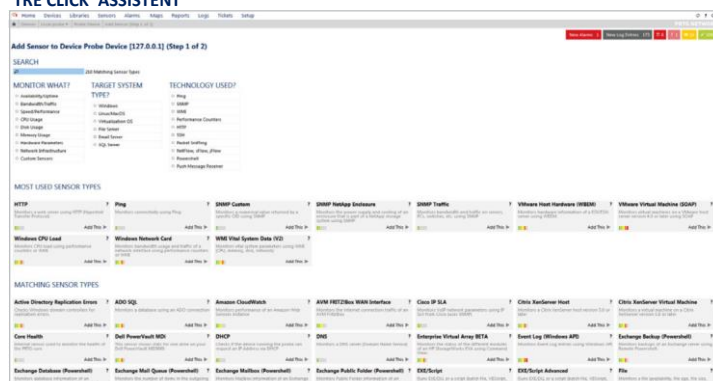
TRE CLICK "ASSISTENT"

Home Devices Libraries Sensors Alarms Maps Reports Logs Tickets Setup

Add Sensor to Device Probe Device [127.0.0.1] (Step 1 of 2)

SEARCH

218 Matching Sensor Types

MONITOR WHAT?
Availability/Uptime
Bandwidth/Traffic
Speed/Performance
CPU Usage
Disk Usage
Memory Usage
Hardware Parameters
Network Infrastructure
Custom Sensors

TARGET SYSTEM TYPE?
Windows
Linux/MacOS
Virtualization OS
File Server
Email Server
SQL Server

TECHNOLOGY USED?
Ping
SNMP
WMI
Performance Counters
HTTP
SSH
Packet Sniffing
NetFlow, sFlow, jFlow
Powershell
Push Message Receiver

MOST USED SENSOR TYPES

HTTP
Ping
SNMP Custom
SNMP NetApp Enclosure
SNMP Traffic
VMware Host Hardware (WBEM)
VMware Virtual Machine (SOAP)
Windows CPU Load
Windows Network Card
WMI Vital System Data (V2)

MATCHING SENSOR TYPES

Active Directory Replication Errors
ADO SQL
Amazon CloudWatch
AVM FRITZ!Box WAN Interface
Cisco IP SLA
Citrix XenServer Host
Citrix XenServer Virtual Machine
Core Health
Dell PowerVault MDi
DHCP
DNS
Enterprise Virtual Array BETA
Event Log (Windows API)
Exchange Backup (Powershell)
Exchange Database (Powershell)
Exchange Mail Queue (Powershell)
Exchange Mailbox (Powershell)
Exchange Public Folder (Powershell)
EXE/Script
EXE/Script Advanced
File

Add This